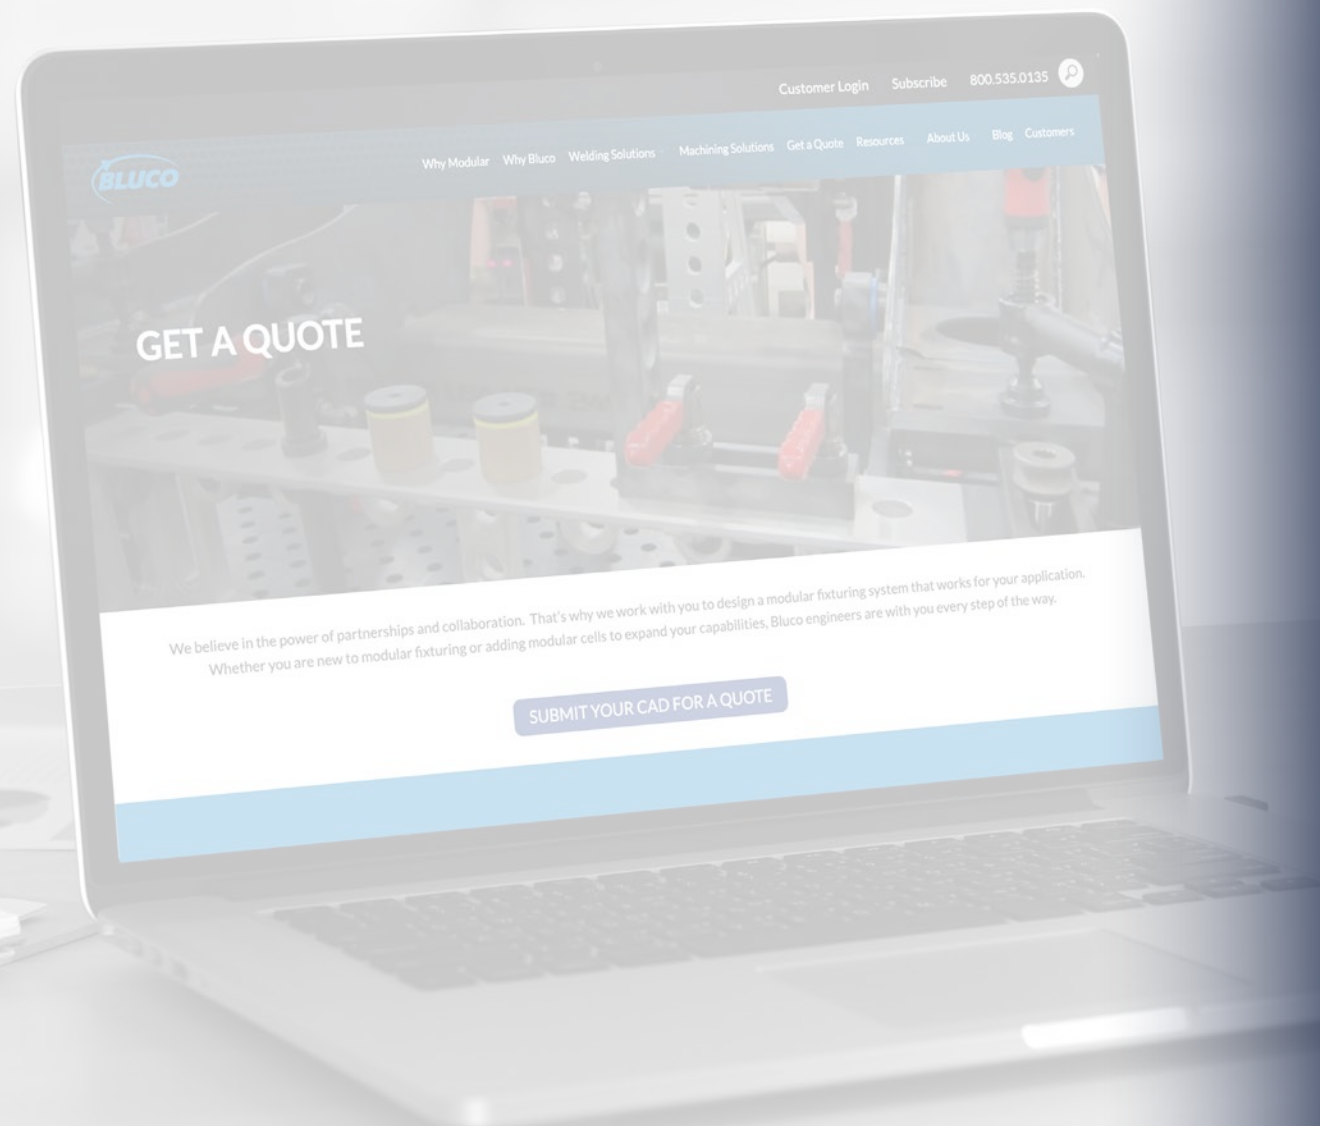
Customer Login Subscribe 800.535.0135

BLUCO

Why Modular Why Bluco Welding Solutions Machining Solutions Get a Quote Resources About Us Blog Customers

GET A QUOTE

We believe in the power of partnerships and collaboration. That's why we work with you to design a modular fixturing system that works for your application. Whether you are new to modular fixturing or adding modular cells to expand your capabilities, Bluco engineers are with you every step of the way.

SUBMIT YOUR CAD FOR A QUOTE